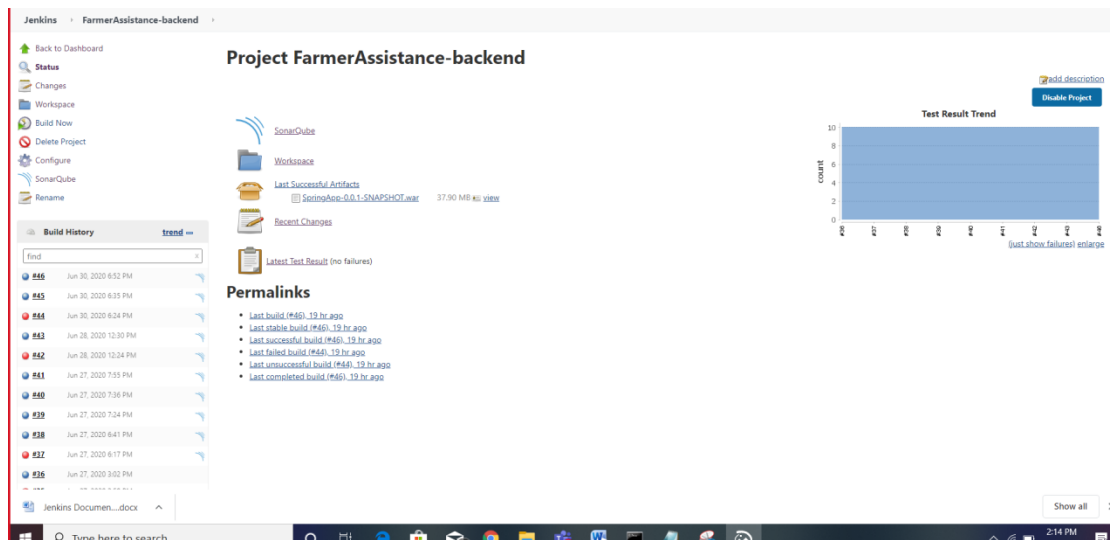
Jenkins › FarmerAssistance-backend ›

Back to Dashboard
Status
Changes
Workspace
Build Now
Delete Project
Configure
SonarQube
Rename

Build History trend

find

| | |
|---|---|
| #46 | Jun 30, 2020 6:52 PM |
| #45 | Jun 30, 2020 6:35 PM |
| #44 | Jun 30, 2020 6:24 PM |
| #43 | Jun 28, 2020 12:30 PM |
| #42 | Jun 28, 2020 12:24 PM |
| #41 | Jun 27, 2020 7:55 PM |
| #40 | Jun 27, 2020 7:36 PM |
| #39 | Jun 27, 2020 7:24 PM |
| #38 | Jun 27, 2020 6:41 PM |
| #37 | Jun 27, 2020 6:17 PM |
| #36 | Jun 27, 2020 3:02 PM |

Project FarmerAssistance-backend

add description
Disable Project

SonarQube
Workspace
Last Successful Artifacts
SpringApp-0.0.1-SNAPSHOT.war 37.90 MB view
Recent Changes

Latest Test Result (no failures)

Test Result Trend
10
8
6
4
2
0
count
#36 #37 #38 #39 #40 #41 #42 #43 #46
(just show failures) enlarge

Permalinks

• Last build (#46), 19 hr ago
• Last stable build (#46), 19 hr ago
• Last successful build (#46), 19 hr ago
• Last failed build (#44), 19 hr ago
• Last unsuccessful build (#44), 19 hr ago
• Last completed build (#46), 19 hr ago

Jenkins Documen....docx ^
Show all

Type here to search
2:14 PM